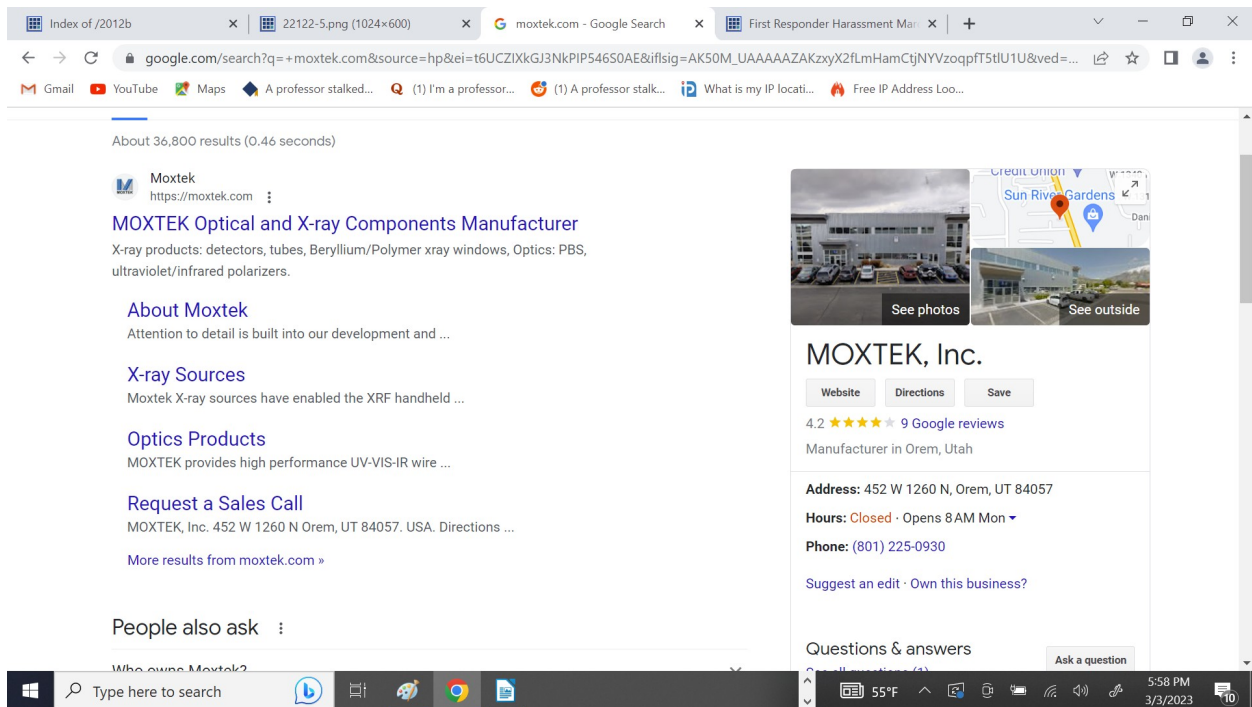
Index of /2012b
22122-5.png (1024×600)
moxtek.com - Google Search
First Responder Harassment Mar

google.com/search?q=+moxtek.com&source=hp&ei=t6UCZIXkGJ3NkPIP546S0AE&iflsig=AK50M_UAAAAAZAKzxyX2fLmHamCtjNYVzoqpfT5tlU1U&ved=...

Gmail YouTube Maps A professor stalked... (1) I'm a professor... (1) A professor stalk... What is my IP locati... Free IP Address Loo...

About 36,800 results (0.46 seconds)

Moxtek
https://moxtek.com

MOXTEK Optical and X-ray Components Manufacturer
X-ray products: detectors, tubes, Beryllium/Polymer xray windows, Optics: PBS, ultraviolet/infrared polarizers.

About Moxtek
Attention to detail is built into our development and ...

X-ray Sources
Moxtek X-ray sources have enabled the XRF handheld ...

Optics Products
MOXTEK provides high performance UV-VIS-IR wire ...

Request a Sales Call
MOXTEK, Inc. 452 W 1260 N Orem, UT 84057. USA. Directions ...

More results from moxtek.com »

People also ask

Who owns Moxtek?

Credit Union
Sun River Gardens
Dani
See photos
See outside

MOXTEK, Inc.
Website
Directions
Save
4.2 ★★★★ 9 Google reviews
Manufacturer in Orem, Utah

Address: 452 W 1260 N, Orem, UT 84057
Hours: Closed · Opens 8AM Mon
Phone: (801) 225-0930

Suggest an edit · Own this business?

Questions & answers
See all questions (1)
Ask a question

Type here to search
55°F
5:58 PM
3/3/2023
10